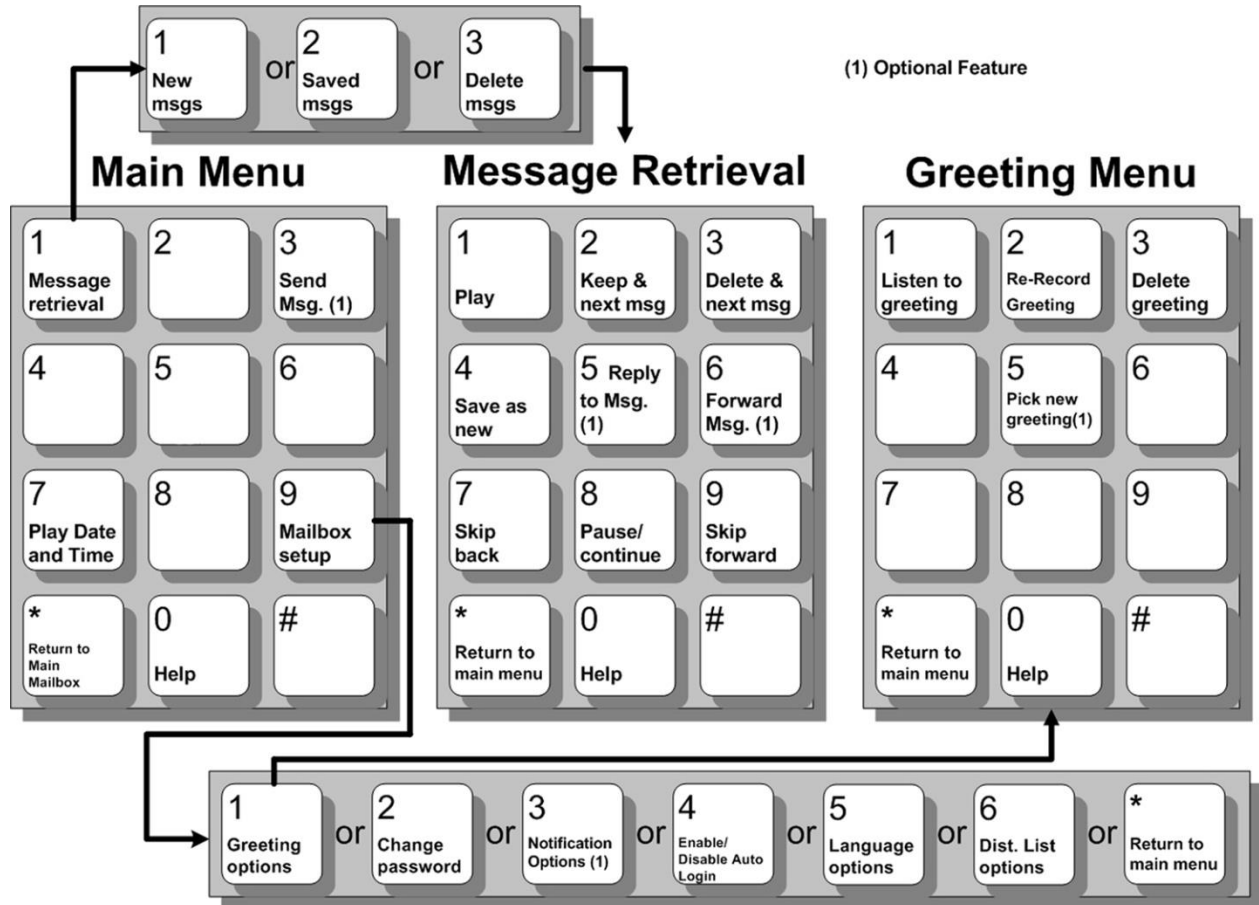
1 New msgs or 2 Saved msgs or 3 Delete msgs

(1) Optional Feature

Main Menu

1 Message retrieval
2
3 Send Msg. (1)
4
5
6
7 Play Date and Time
8
9 Mailbox setup
* Return to Main Mailbox
0 Help
#

Message Retrieval

1 Play
2 Keep & next msg
3 Delete & next msg
4 Save as new
5 Reply to Msg. (1)
6 Forward Msg. (1)
7 Skip back
8 Pause/ continue
9 Skip forward
* Return to main menu
0 Help
#

Greeting Menu

1 Listen to greeting
2 Re-Record Greeting
3 Delete greeting
4
5 Pick new greeting(1)
6
7
8
9
* Return to main menu
0 Help
#

1 Greeting options or 2 Change password or 3 Notification Options (1) or 4 Enable/ Disable Auto Login or 5 Language options or 6 Dist. List options or * Return to main menu